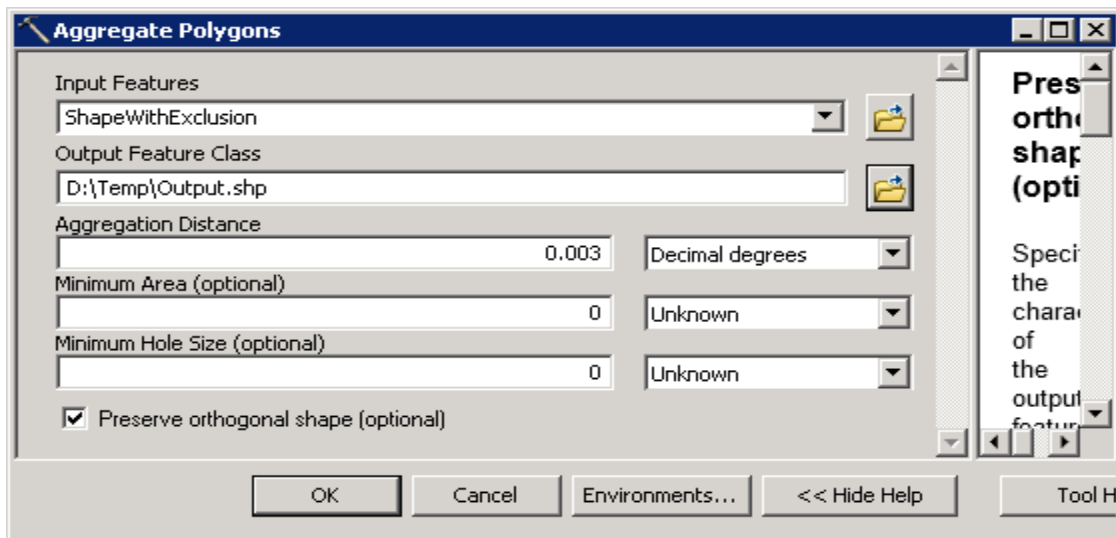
Aggregate Polygons

Input Features
ShapeWithExclusion
Output Feature Class
D:\Temp\Output.shp
Aggregation Distance
0.003
Decimal degrees
Minimum Area (optional)
0
Unknown
Minimum Hole Size (optional)
0
Unknown
☑ Preserve orthogonal shape (optional)

Pres
ortho
shap
(opti

Speci
the
chara
of
the
output
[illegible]

OK
Cancel
Environments...
<< Hide Help
Tool H